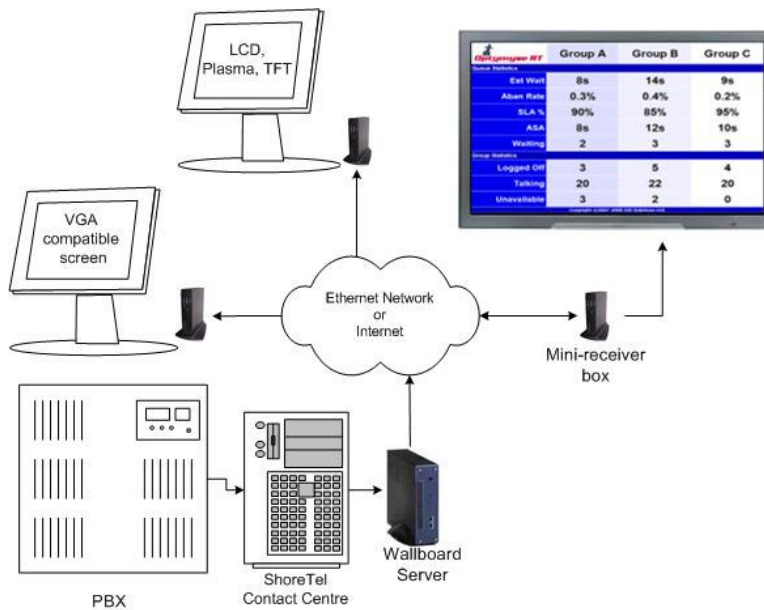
LCD, Plasma, TFT

VGA compatible screen

| Optymyse RT | Group A | Group B | Group C |
|---|---|---|---|
| Queue Statistics | | | |
| Est Wait | 8s | 14s | 9s |
| Aban Rate | 0.3% | 0.4% | 0.2% |
| SLA % | 90% | 85% | 95% |
| ASA | 8s | 12s | 10s |
| Waiting | 2 | 3 | 3 |
| Group Statistics | | | |
| Logged Off | 3 | 5 | 4 |
| Talking | 20 | 22 | 20 |
| Unavailable | 3 | 2 | 0 |

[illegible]

Ethernet Network or Internet

Mini-receiver box

Wallboard Server

ShoreTel Contact Centre

PBX